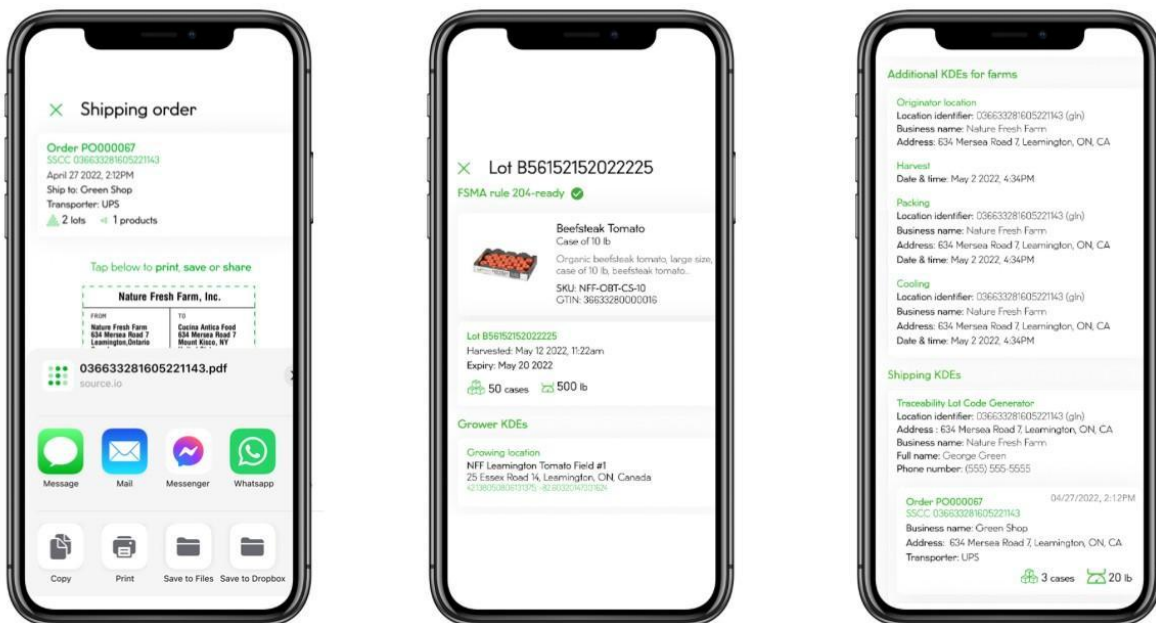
Shipping order

Order PO000067
SSCC 036633281605221143
April 27 2022, 2:12PM
Ship to: Green Shop
Transporter: UPS
2 lots 1 products

Tap below to print, save or share

Nature Fresh Farm, Inc.
FROM
Nature Fresh Farm
634 Mersea Road 7
Leamington,Ontario
TO
Cucina Antica Food
634 Mersea Road 7
Mount Kisco, NY

036633281605221143.pdf
source.io

Message
Mail
Messenger
Whatsapp

Copy
Print
Save to Files
Save to Dropbox

Lot B56152152022225
FSMA rule 204-ready

Beefsteak Tomato
Case of 10 lb
Organic beefsteak tomato, large size, case of 10 lb, beefsteak tomato...
SKU: NFF-OBT-CS-10
GTIN: 36633280000016

Lot B56152152022225
Harvested: May 12 2022, 11:22am
Expiry: May 20 2022
50 cases 500 lb

Grower KDEs

Growing location
NFF Leamington Tomato Field #1
25 Essex Road 14, Leamington, ON, Canada
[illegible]

Additional KDEs for farms

Originator location
Location identifier: 036633281605221143 (gln)
Business name: Nature Fresh Farm
Address: 634 Mersea Road 7, Leamington, ON, CA

Harvest
Date & time: May 2 2022, 4:34PM

Packing
Location identifier: 036633281605221143 (gln)
Business name: Nature Fresh Farm
Address: 634 Mersea Road 7, Leamington, ON, CA
Date & time: May 2 2022, 4:34PM

Cooling
Location identifier: 036633281605221143 (gln)
Business name: Nature Fresh Farm
Address: 634 Mersea Road 7, Leamington, ON, CA
Date & time: May 2 2022, 4:34PM

Shipping KDEs

Traceability Lot Code Generator
Location identifier: 036633281605221143 (gln)
Address : 634 Mersea Road 7, Leamington, ON, CA
Business name: Nature Fresh Farm
Full name: George Green
Phone number: (555) 555-5555

Order PO000067 04/27/2022, 2:12PM
SSCC 036633281605221143
Business name: Green Shop
Address: 634 Mersea Road 7, Leamington, ON, CA
Transporter: UPS
3 cases 20 lb